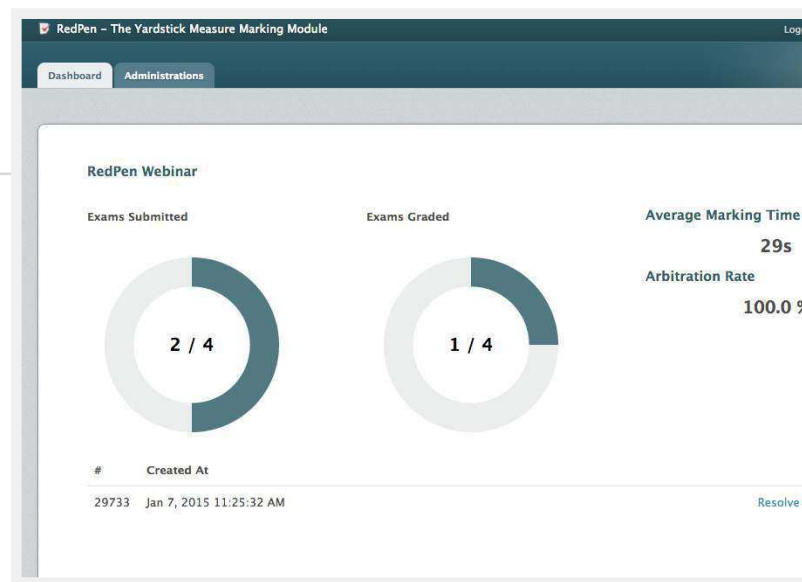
RedPen - The Yardstick Measure Marking Module

Log

Dashboard

Administrations

RedPen Webinar

Exams Submitted

2 / 4

Exams Graded

1 / 4

Average Marking Time

29s

Arbitration Rate

100.0 %

| # | Created At |  |
|---|---|---|
| 29733 | Jan 7, 2015 11:25:32 AM | Resolve |